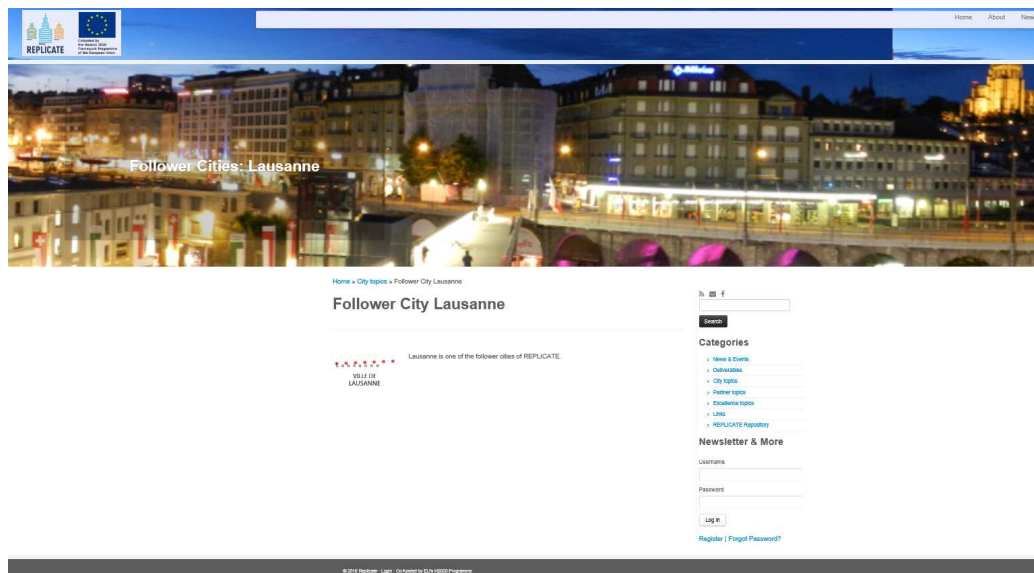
REPLICATE

Cofunded by the Horizon 2020 Framework Programme of the European Union

Home About New

Follower Cities: Lausanne

Home » City topics » Follower City Lausanne

Follower City Lausanne

VILLE DE LAUSANNE

Lausanne is one of the follower cities of REPLICATE.

Search

Categories

News & Events
Deliverables
City topics
Partner topics
Excellence topics
Links
REPLICATE Repository

Newsletter & More

Username

Password

Log in

Register | Forgot Password?

© 2016 Replicate · Login · Co-funded by EU's H2020 Programme